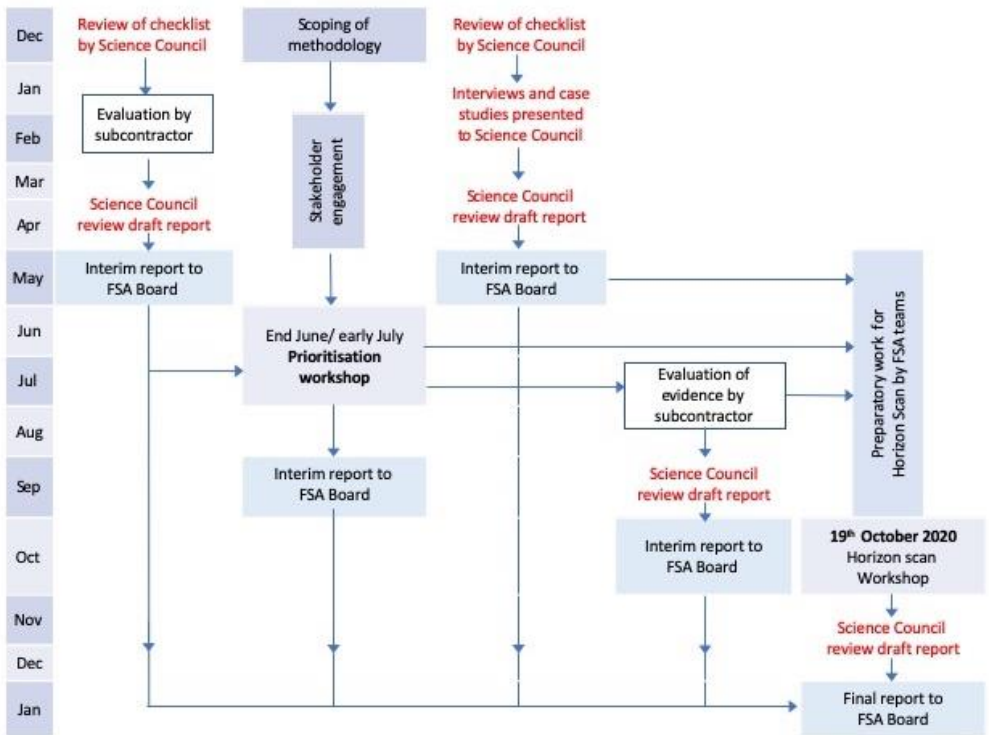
Dec
Jan
Feb
Mar
Apr
May
Jun
Jul
Aug
Sep
Oct
Nov
Dec
Jan

Review of checklist by Science Council

Evaluation by subcontractor

Science Council review draft report

Interim report to FSA Board

Scoping of methodology

Stakeholder engagement

End June/ early July **Prioritisation workshop**

Interim report to FSA Board

Review of checklist by Science Council

Interviews and case studies presented to Science Council

Science Council review draft report

Interim report to FSA Board

Evaluation of evidence by subcontractor

Science Council review draft report

Interim report to FSA Board

Preparatory work for Horizon Scan by FSA teams

**19th October 2020** Horizon scan Workshop

Science Council review draft report

Final report to FSA Board